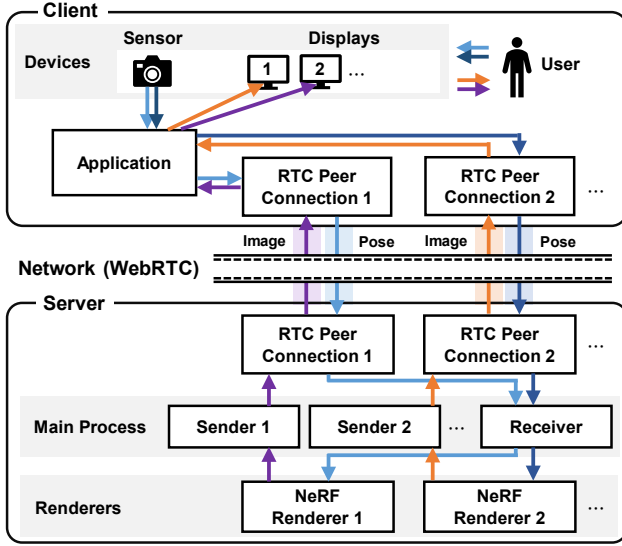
Client

Devices

Sensor

Displays

1

2

...

User

Application

RTC Peer Connection 1

RTC Peer Connection 2

...

Image

Pose

Image

Pose

Network (WebRTC)

Server

RTC Peer Connection 1

RTC Peer Connection 2

...

Main Process

Sender 1

Sender 2

...

Receiver

Renderers

NeRF Renderer 1

NeRF Renderer 2

...